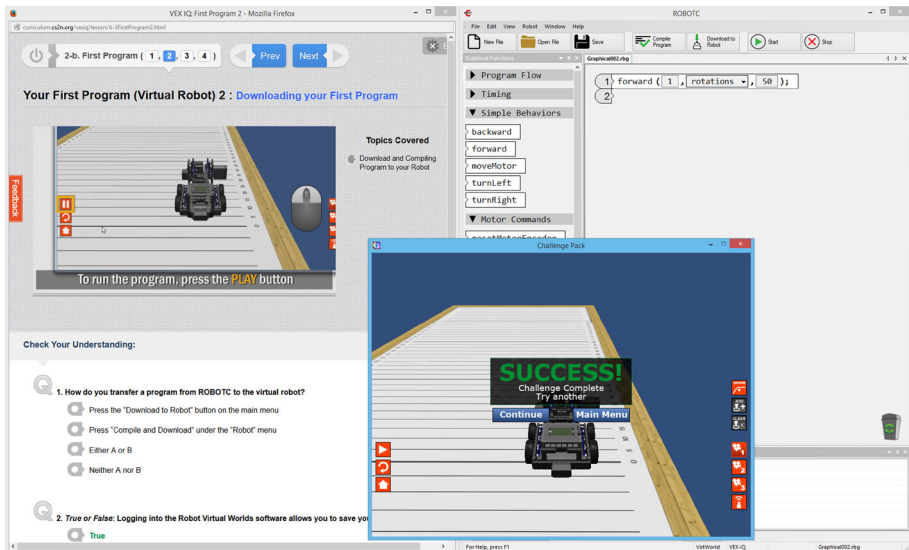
VEX IQ: First Program 2 - Mozilla Firefox

curriculum.cs2n.org/vexiq/lesson/A-3FirstProgram2.html

2-b. First Program ( 1 , 2 , 3 , 4 )

Prev

Next

Your First Program (Virtual Robot) 2 : Downloading your First Program

Topics Covered

Download and Compiling Program to your Robot

Feedback

To run the program, press the PLAY button

Check Your Understanding:

1. How do you transfer a program from ROBOTC to the virtual robot?

Press the "Download to Robot" button on the main menu

Press "Compile and Download" under the "Robot" menu

Either A or B

Neither A nor B

2. True or False: Logging into the Robot Virtual Worlds software allows you to save yo

True

ROBOTC

File Edit View Robot Window Help

New File Open File Save Compile Program Download to Robot Start Stop

Graphical Functions

Graphical002.rbg

Program Flow

Timing

Simple Behaviors

backward

forward

moveMotor

turnLeft

turnRight

Motor Commands

resetMotorEncoder

1 forward ( 1 , rotations , 50 );

2

Challenge Pack

SUCCESS!

Challenge Complete

Try another

Continue

Main Menu

For Help, press F1

VirtWorld VEX-IQ Graphical002.rbg